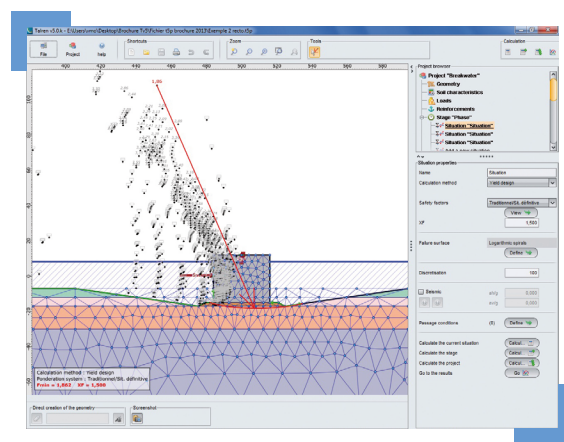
Talren v5.0.A - E:\Users\xms\Desktop\Brochure T\5\Fichier t5p brochure 2013\Exemple 2 recto.t5p

File Project Help

Shortcuts

Zoom

Tools

Calculation

400 420 440 460 480 500 520 540

1.06

Calculation method : Yield design
Ponderation system : Traditionnel/SIL définitive
Fmin = 1,062 XF = 1,500

Direct creation of the geometry

Screenshot

Project browser

Project "Breakwater"
Geometry
Soil characteristics
Loads
Reinforcements
Stage "Phase"
Situation "Situation"
Situation "Situation"
Situation "Situation"

Situation properties

Name Situation
Calculation method Yield design
Safety factors Traditionnel/SIL définitive
View
XF 1,500
Failure surface Logarithmic spirals
Define
Discretization 100
Seismic
ah/g 0,000
av/g 0,000
Passage conditions (8) Define
Calculate the current situation Calcul...
Calculate the stage Calcul...
Calculate the project Calcul...
Go to the results Go